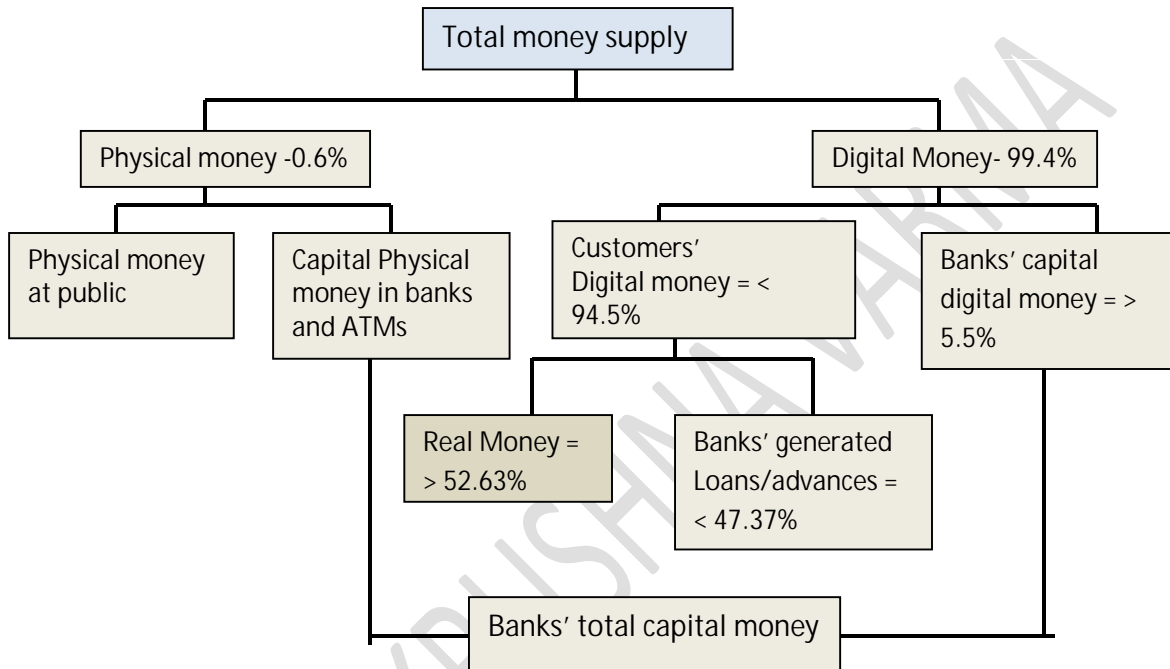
Total money supply

Physical money -0.6%

Digital Money- 99.4%

Physical money at public

Capital Physical money in banks and ATMs

Customers' Digital money = < 94.5%

Banks' capital digital money = > 5.5%

Real Money = > 52.63%

Banks' generated Loans/advances = < 47.37%

Banks' total capital money

KRISHNA VARMA